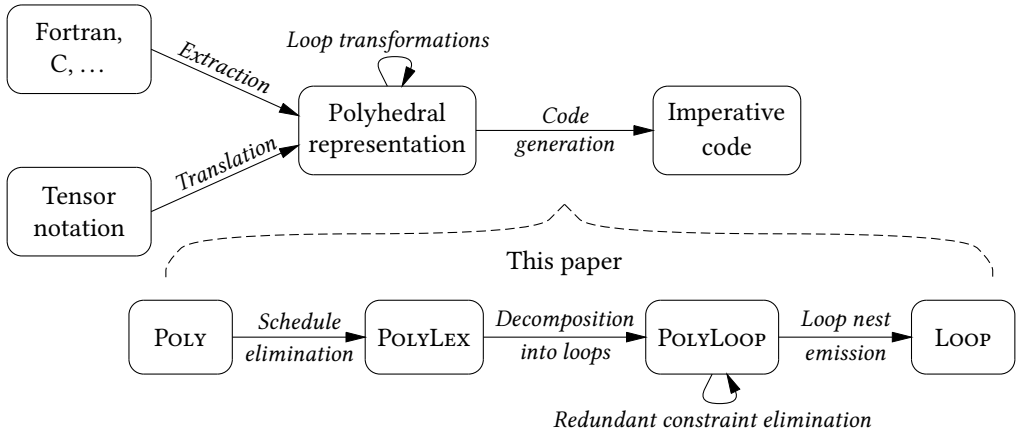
Fortran, C, …

Extraction

Loop transformations

Polyhedral representation

Code generation

Imperative code

Tensor notation

Translation

This paper

Poly

Schedule elimination

PolyLex

Decomposition into loops

PolyLoop

Loop nest emission

Loop

Redundant constraint elimination